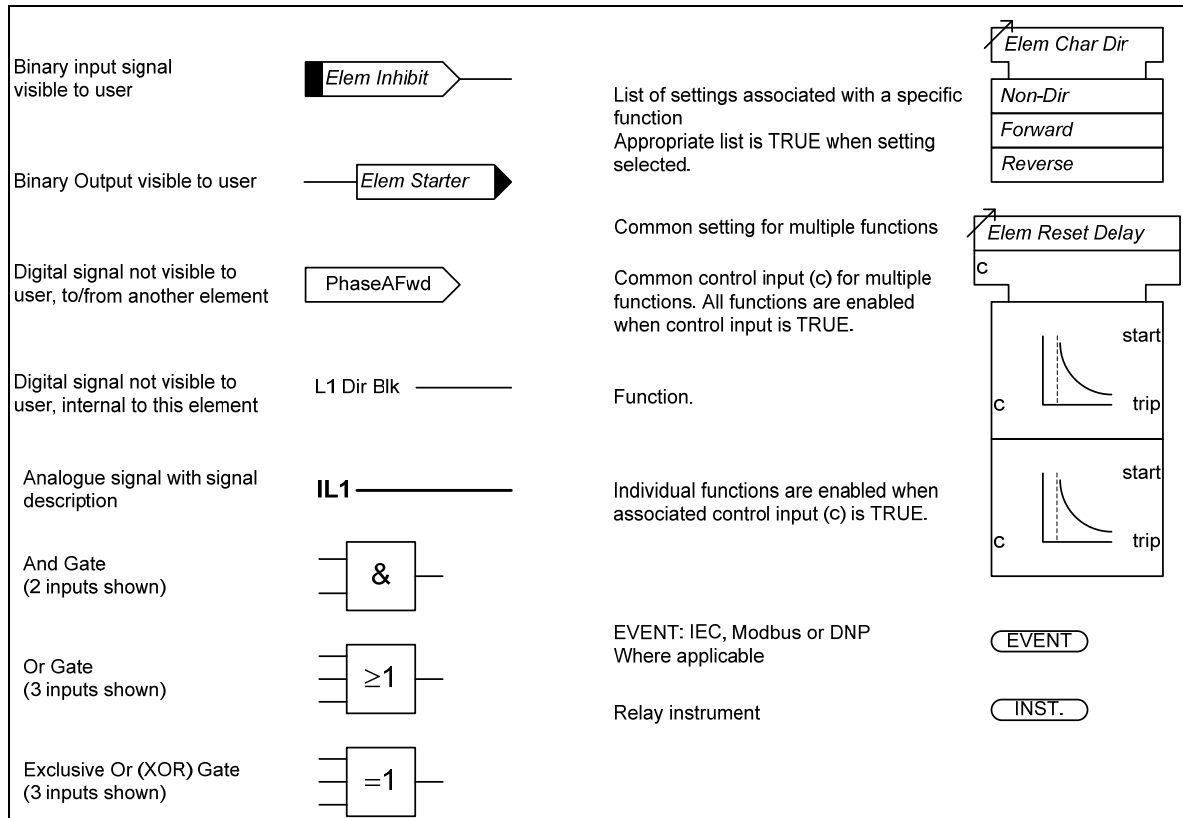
Binary input signal visible to user

Elem Inhibit

Binary Output visible to user

Elem Starter

Digital signal not visible to user, to/from another element

PhaseAFwd

Digital signal not visible to user, internal to this element

L1 Dir Blk

Analogue signal with signal description

IL1

And Gate (2 inputs shown)

&

Or Gate (3 inputs shown)

$\geq 1$

Exclusive Or (XOR) Gate (3 inputs shown)

$=1$

List of settings associated with a specific function
Appropriate list is TRUE when setting selected.

Elem Char Dir

Non-Dir

Forward

Reverse

Common setting for multiple functions

Elem Reset Delay

Common control input (c) for multiple functions. All functions are enabled when control input is TRUE.

c

Function.

start

c

trip

Individual functions are enabled when associated control input (c) is TRUE.

start

c

trip

EVENT: IEC, Modbus or DNP
Where applicable

EVENT

Relay instrument

INST.